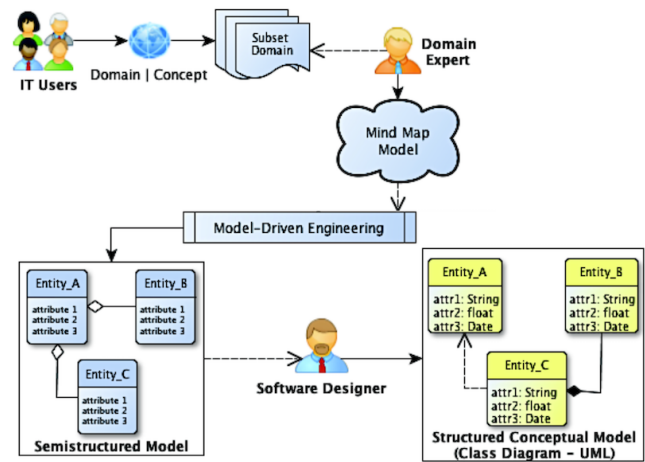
IT Users

Domain | Concept

Subset Domain

Domain Expert

Mind Map Model

Model-Driven Engineering

Entity_A
attribute 1
attribute 2
attribute 3

Entity_B
attribute 1
attribute 2
attribute 3

Entity_C
attribute 1
attribute 2
attribute 3

Semistructured Model

Software Designer

Entity_A
attr1: String
attr2: float
attr3: Date

Entity_B
attr1: String
attr2: float
attr3: Date

Entity_C
attr1: String
attr2: float
attr3: Date

Structured Conceptual Model (Class Diagram - UML)